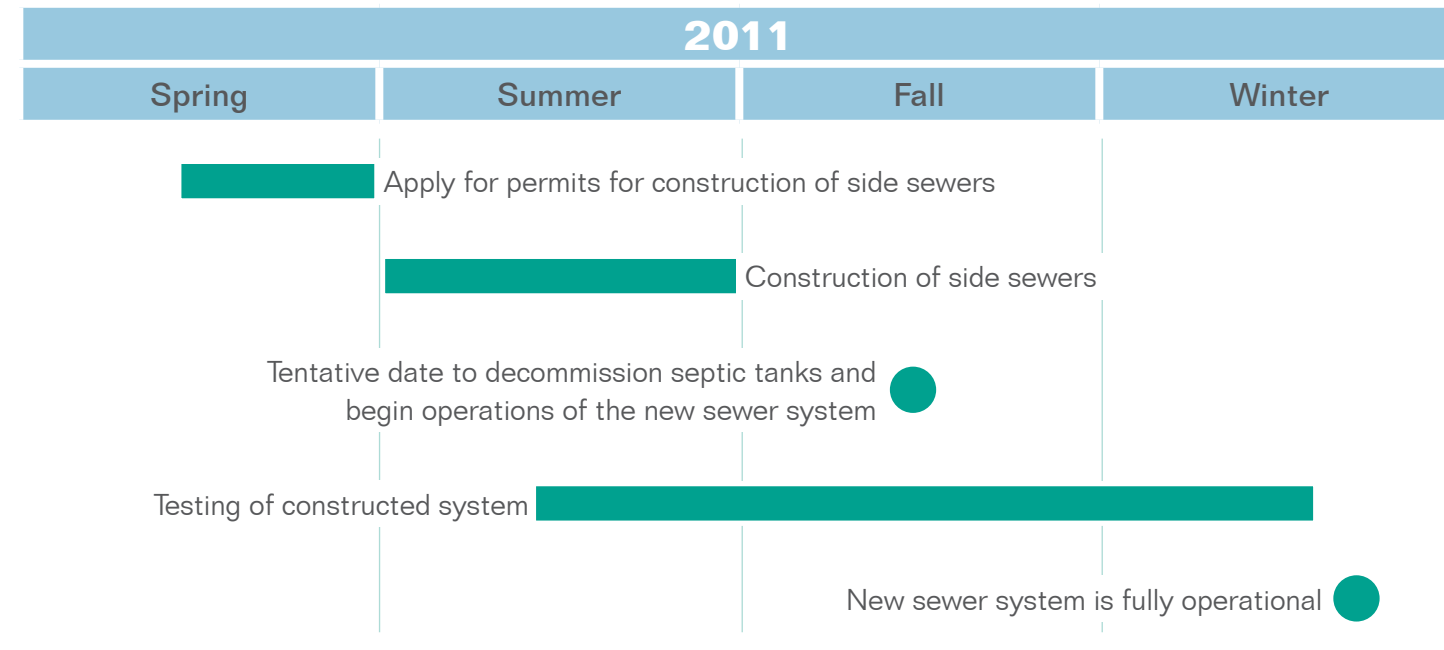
2011

| Spring | Summer | Fall | Winter |
|---|---|---|---|

Apply for permits for construction of side sewers

Construction of side sewers

Tentative date to decommission septic tanks and begin operations of the new sewer system

Testing of constructed system

New sewer system is fully operational